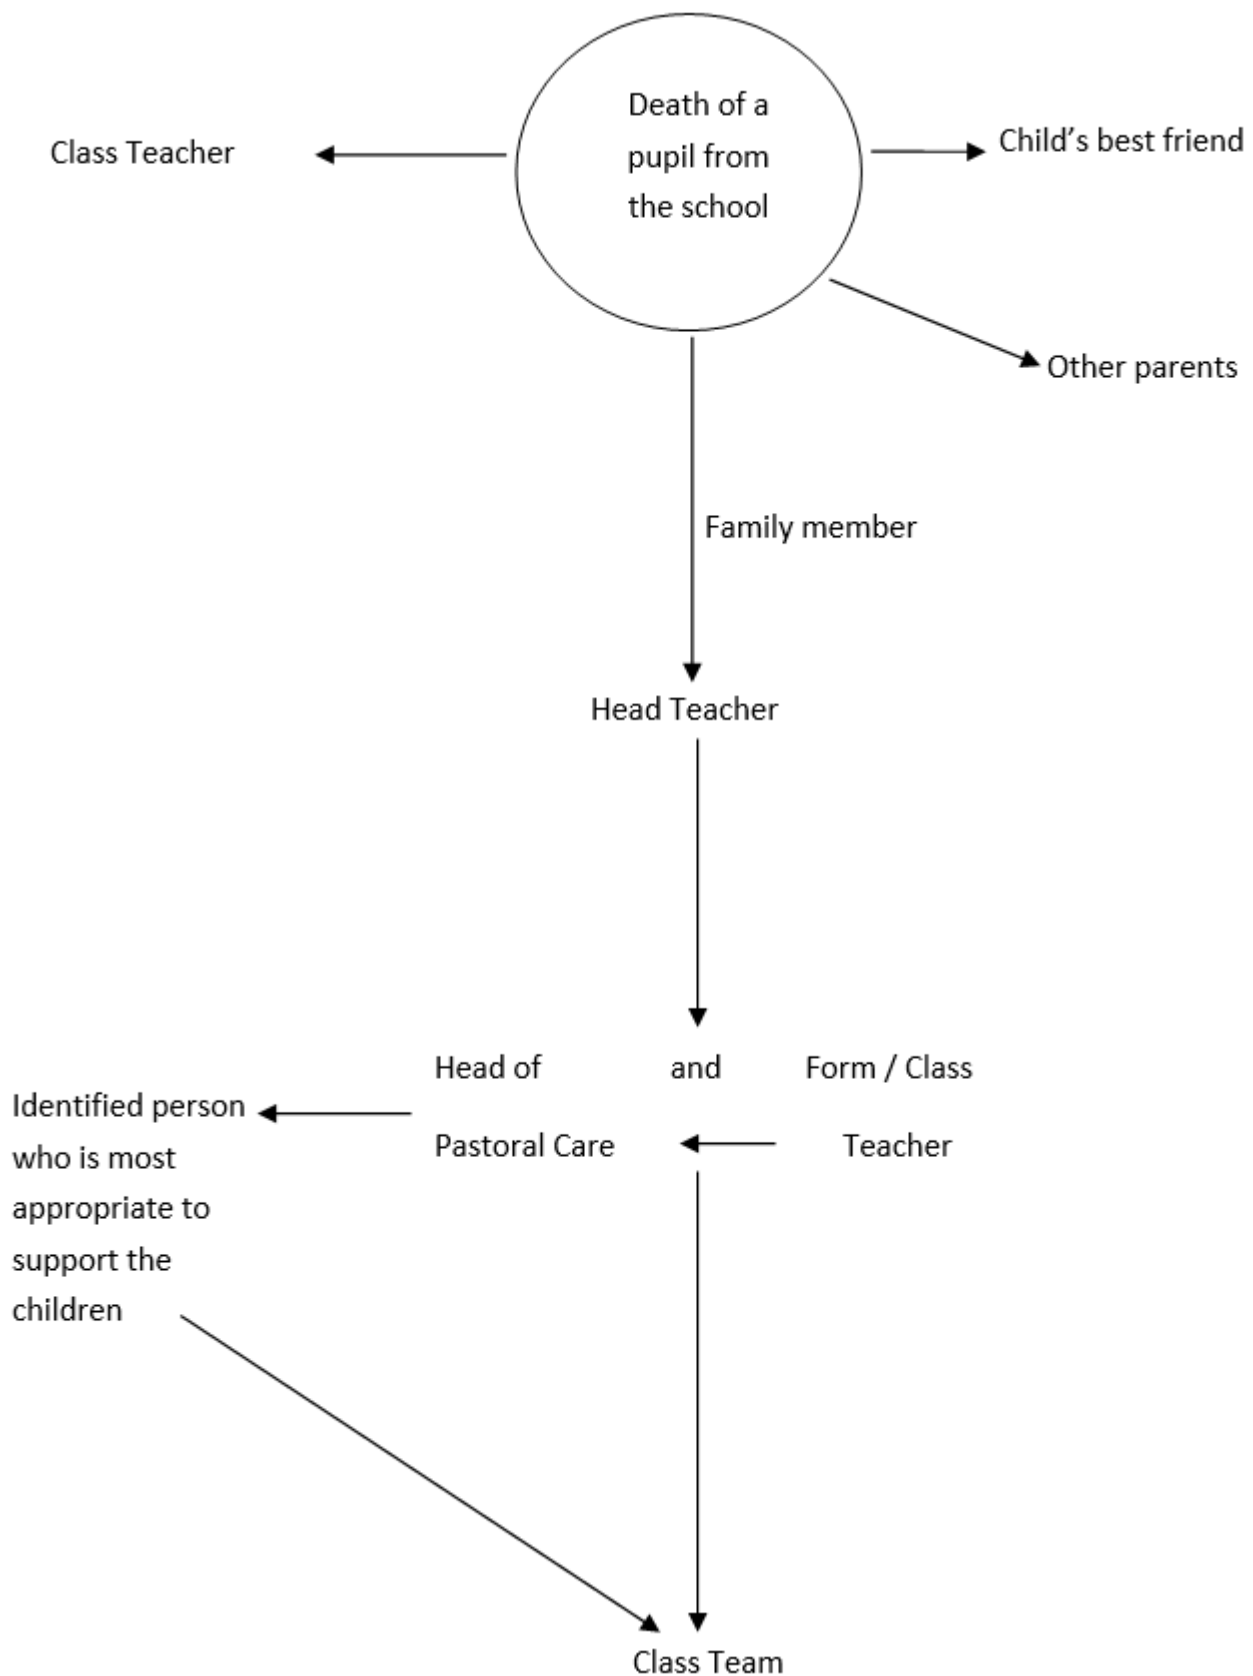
Death of a pupil from the school

Class Teacher

Child’s best friend

Other parents

Family member

Head Teacher

Head of Pastoral Care

and

Form / Class Teacher

Identified person who is most appropriate to support the children

Class Team